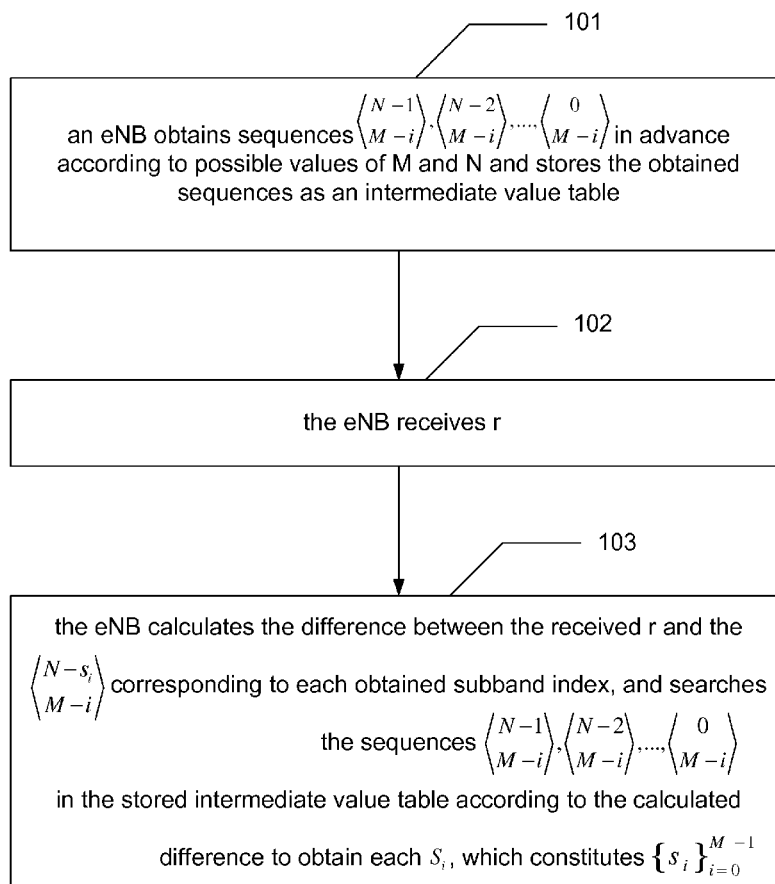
101

an eNB obtains sequences $\left\langle {N-1 \atop M-i} \right\rangle, \left\langle {N-2 \atop M-i} \right\rangle, ..., \left\langle {0 \atop M-i} \right\rangle$ in advance according to possible values of M and N and stores the obtained sequences as an intermediate value table

102

the eNB receives r

103

the eNB calculates the difference between the received r and the $\left\langle {N-s_i \atop M-i} \right\rangle$ corresponding to each obtained subband index, and searches the sequences $\left\langle {N-1 \atop M-i} \right\rangle, \left\langle {N-2 \atop M-i} \right\rangle, ..., \left\langle {0 \atop M-i} \right\rangle$ in the stored intermediate value table according to the calculated difference to obtain each $S_i$, which constitutes $\{s_i\}_{i=0}^{M-1}$